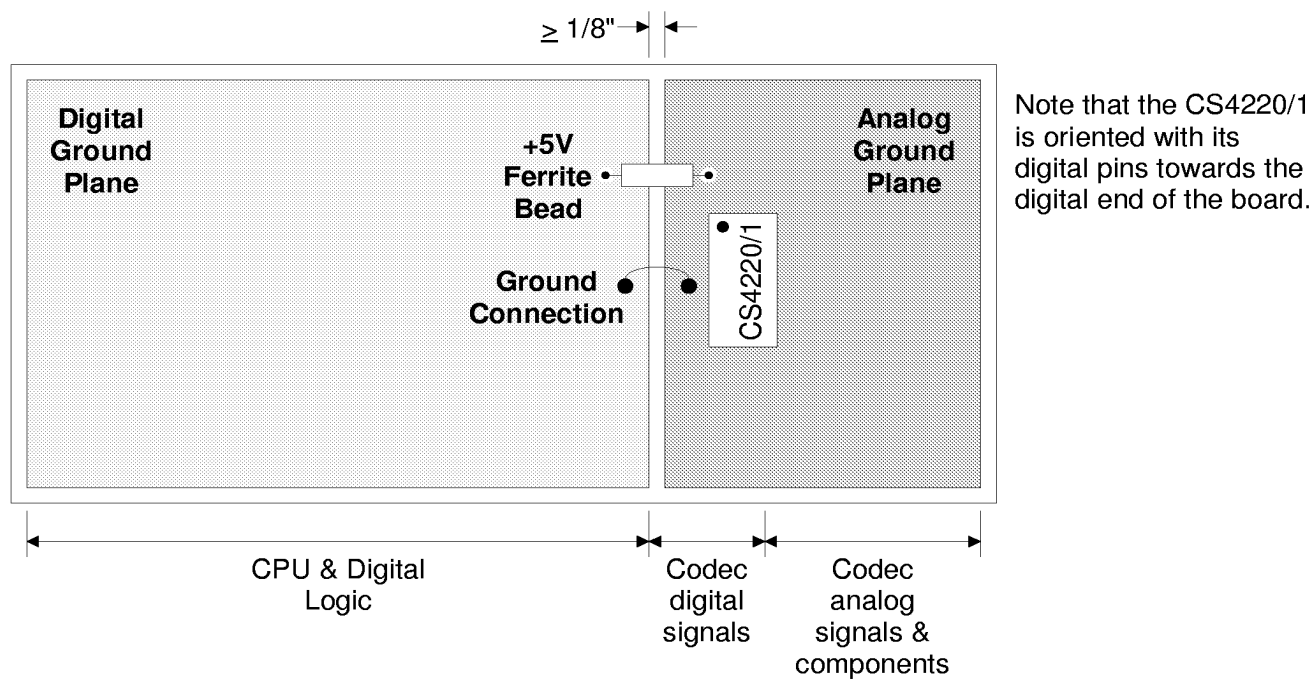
$\geq$ 1/8"

Digital Ground Plane

+5V Ferrite Bead

Ground Connection

CS4220/1

Analog Ground Plane

Note that the CS4220/1 is oriented with its digital pins towards the digital end of the board.

CPU & Digital Logic

Codec digital signals

Codec analog signals & components